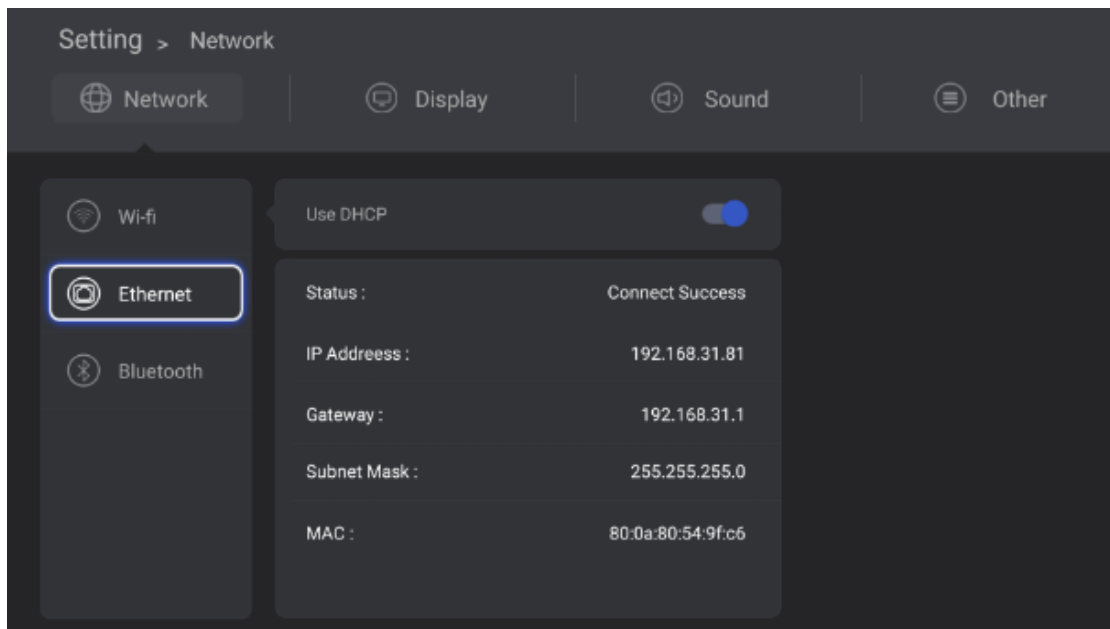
Setting > Network

Network Display Sound Other

Wi-fi
Ethernet
Bluetooth

Use DHCP

| | |
|---|---|
| Status : | Connect Success |
| IP Addreess : | 192.168.31.81 |
| Gateway : | 192.168.31.1 |
| Subnet Mask : | 255.255.255.0 |
| MAC : | 80:0a:80:54:9f:c6 |